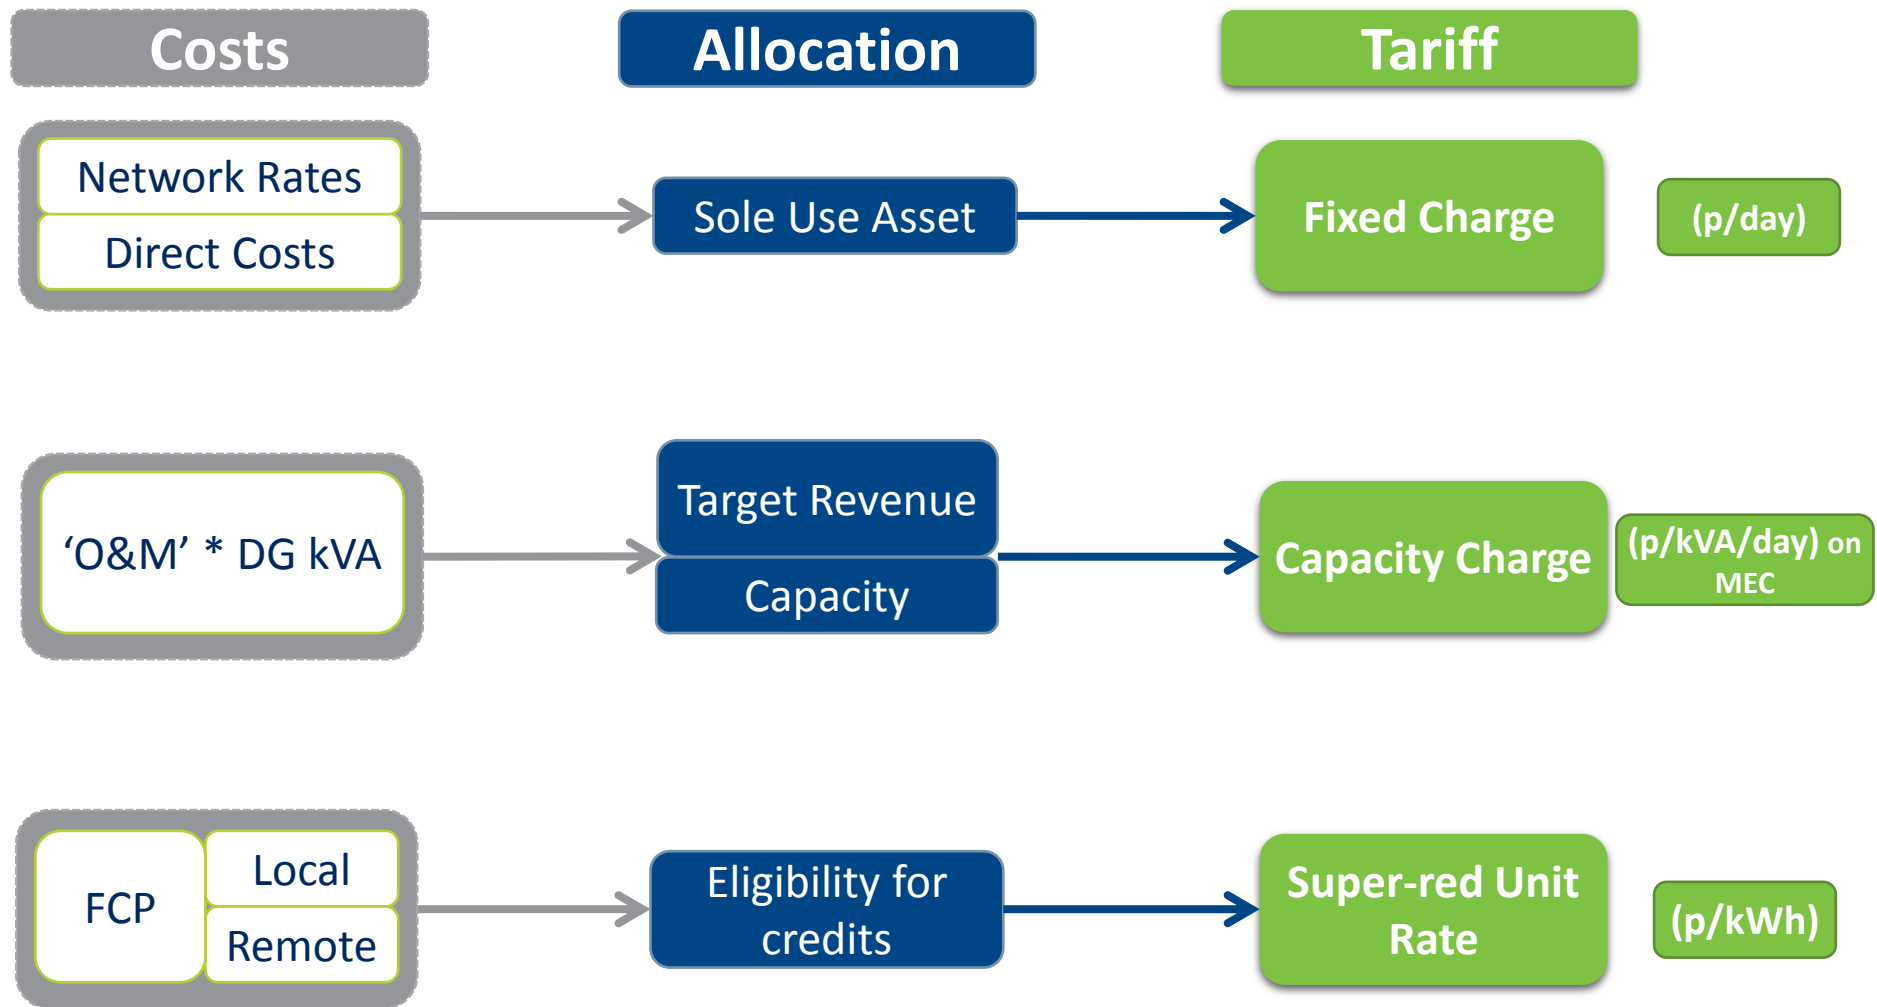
Costs

Allocation

Tariff

Network Rates

Direct Costs

Sole Use Asset

Fixed Charge

(p/day)

‘O&M’ * DG kVA

Target Revenue

Capacity

Capacity Charge

(p/kVA/day) on MEC

FCP

Local

Remote

Eligibility for credits

Super-red Unit Rate

(p/kWh)